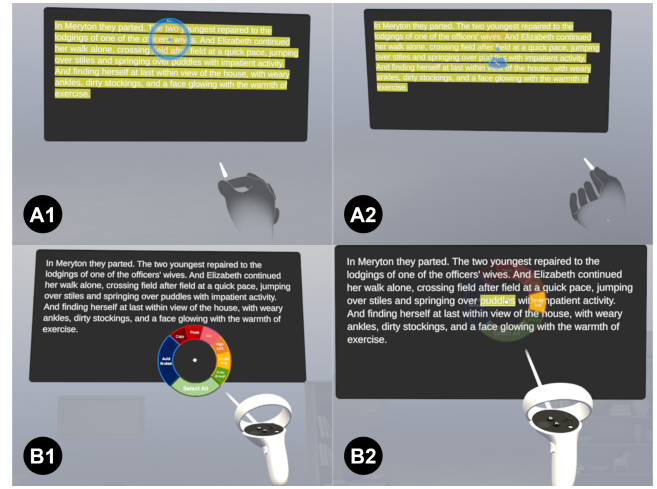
A1

In Meryton they parted. The two youngest repaired to the lodgings of one of the officers' wives. And Elizabeth continued her walk alone, crossing field after field at a quick pace, jumping over stiles and springing over puddles with impatient activity. And finding herself at last within view of the house, with weary ankles, dirty stockings, and a face glowing with the warmth of exercise.

A2

In Meryton they parted. The two youngest repaired to the lodgings of one of the officers' wives. And Elizabeth continued her walk alone, crossing field after field at a quick pace, jumping over stiles and springing over puddles with impatient activity. And finding herself at last within view of the house, with weary ankles, dirty stockings, and a face glowing with the warmth of exercise.

B1

In Meryton they parted. The two youngest repaired to the lodgings of one of the officers' wives. And Elizabeth continued her walk alone, crossing field after field at a quick pace, jumping over stiles and springing over puddles with impatient activity. And finding herself at last within view of the house, with weary ankles, dirty stockings, and a face glowing with the warmth of exercise.

Copy Paste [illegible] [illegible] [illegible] Select All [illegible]

B2

In Meryton they parted. The two youngest repaired to the lodgings of one of the officers' wives. And Elizabeth continued her walk alone, crossing field after field at a quick pace, jumping over stiles and springing over puddles with impatient activity. And finding herself at last within view of the house, with weary ankles, dirty stockings, and a face glowing with the warmth of exercise.

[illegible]